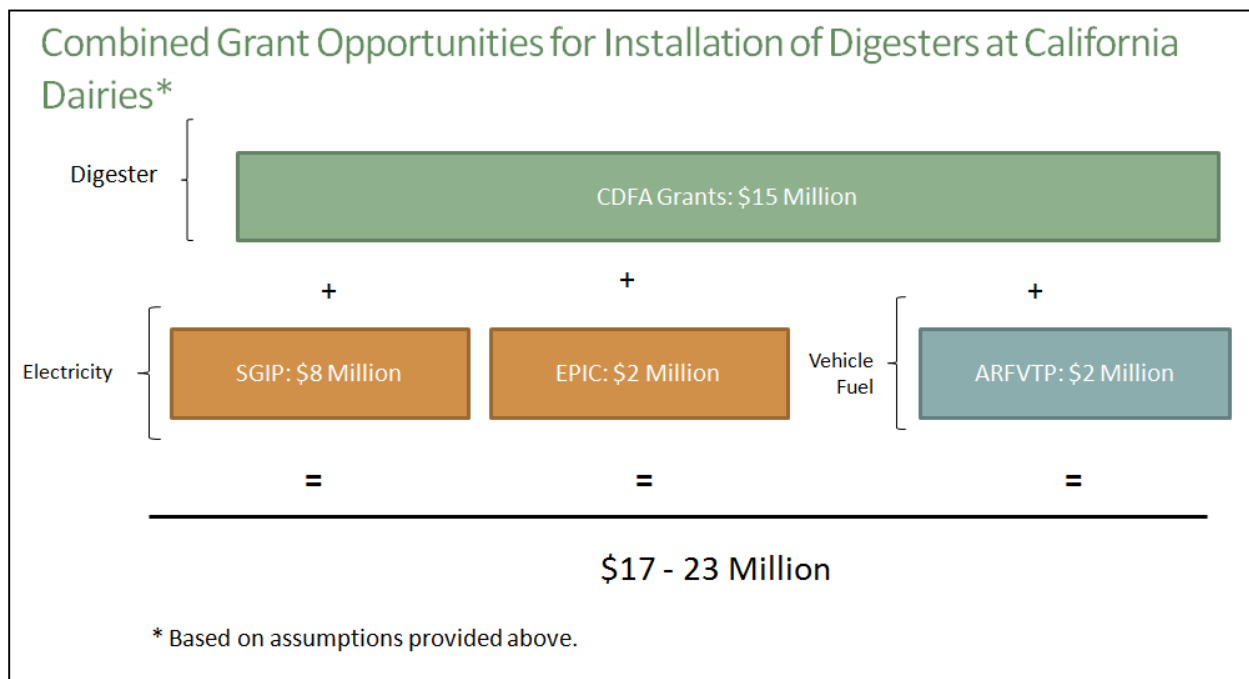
Combined Grant Opportunities for Installation of Digesters at California Dairies*

Digester

CDFA Grants: \$15 Million

+ + +

Electricity

SGIP: \$8 Million

EPIC: \$2 Million

Vehicle Fuel

ARFVTP: \$2 Million

= = =

\$17 - 23 Million

* Based on assumptions provided above.